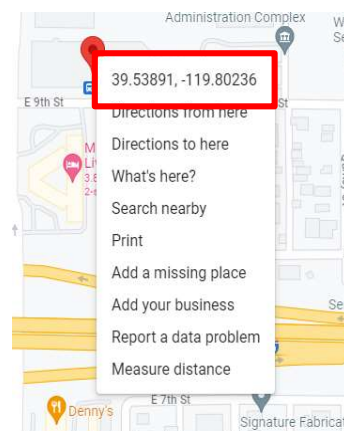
Administration Complex
W
Se
39.53891, -119.80236
E 9th St
St
Directions from here
Directions to here
What's here?
Search nearby
Print
Add a missing place
Add your business
Report a data problem
Measure distance
M
Li
3.8
2-
Se
Denny's
E 7th St
Signature Fabricat